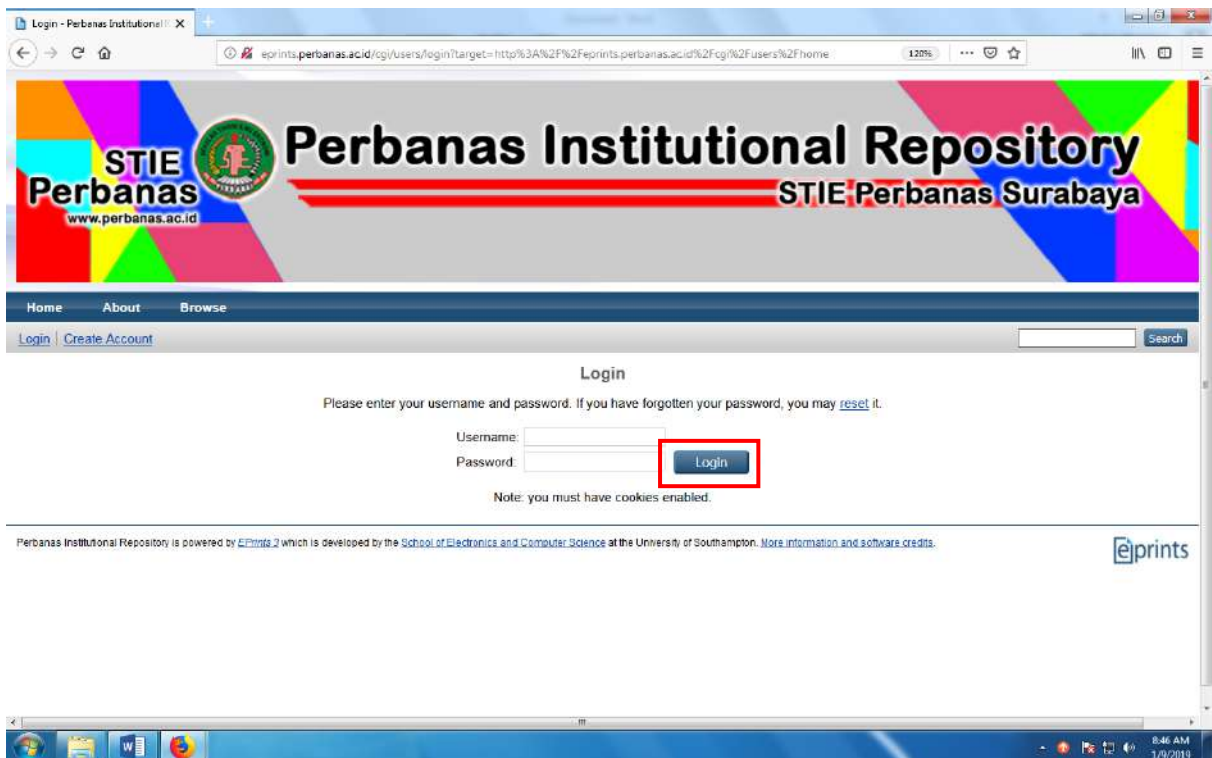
Login - Perbanas Institutional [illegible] ×

eprints.perbanas.ac.id/cgi/users/login?target=http%3A%2F%2Feprints.perbanas.ac.id%2Fcgi%2Fusers%2Fhome

120%

STIE Perbanas
www.perbanas.ac.id

Perbanas Institutional Repository
STIE Perbanas Surabaya

Home About Browse

Login | Create Account

Search

Login

Please enter your username and password. If you have forgotten your password, you may reset it.

Username:
Password:
Login

Note: you must have cookies enabled.

Perbanas Institutional Repository is powered by EPrints 3 which is developed by the School of Electronics and Computer Science at the University of Southampton. More information and software credits.

eprints

8:46 AM
1/9/2019